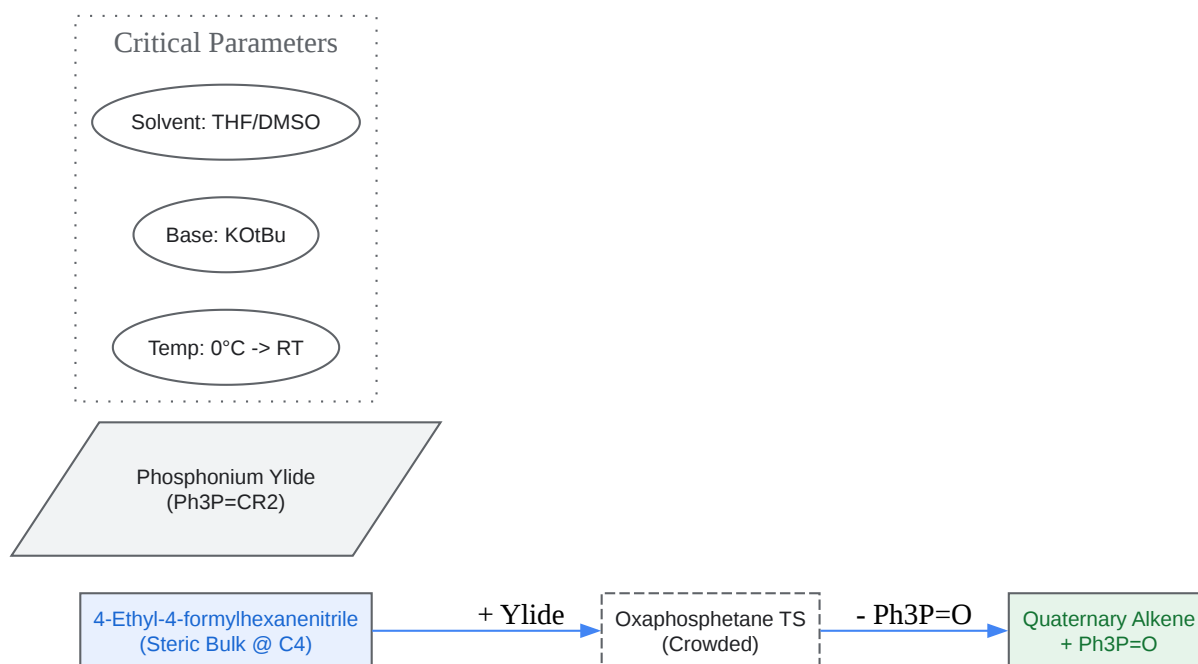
Critical Parameters

Solvent: THF/DMSO

Base: KOtBu

Temp: 0°C -> RT

Phosphonium Ylide
(Ph3P=CR2)

4-Ethyl-4-formylhexanenitrile
(Steric Bulk @ C4)

+ Ylide

Oxaphosphetane TS
(Crowded)

- Ph3P=O

Quaternary Alkene
+ Ph3P=O